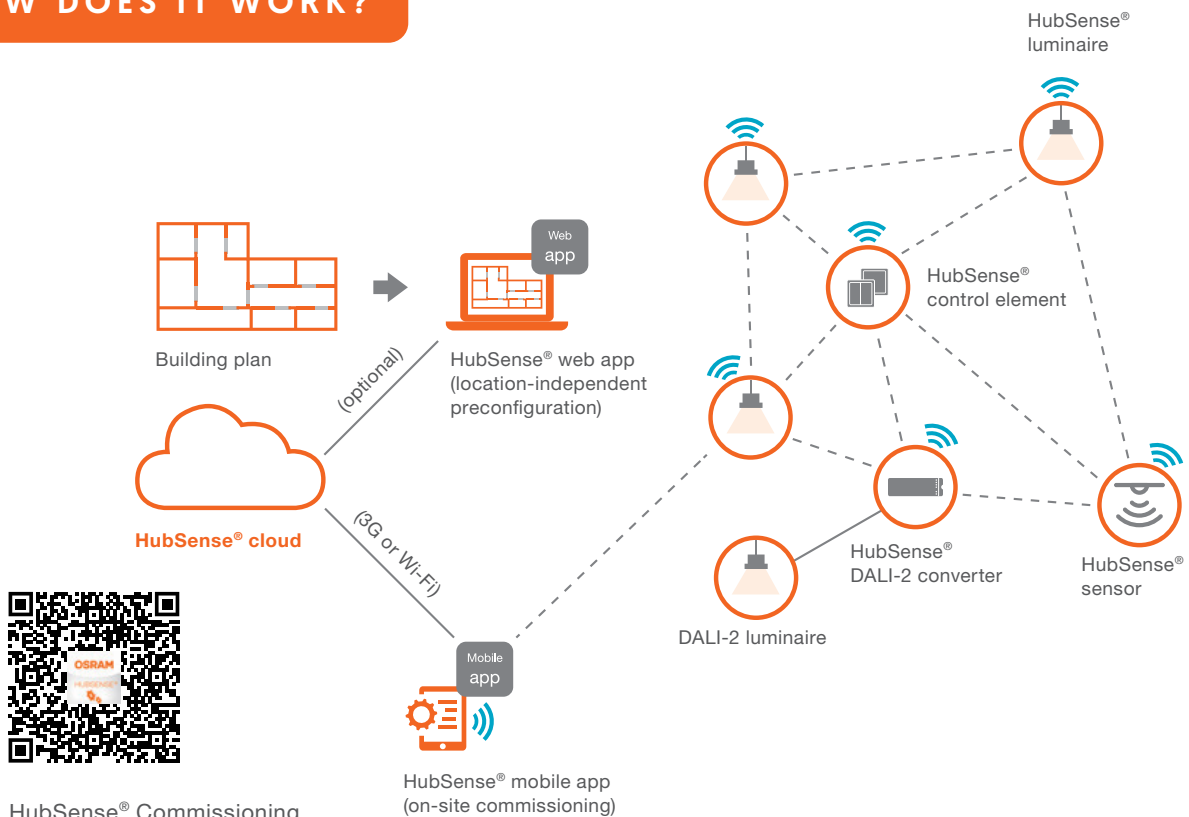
W DOES IT WORK?

HubSense® luminaire

Web app

Building plan

HubSense® web app (location-independent preconfiguration)

HubSense® control element

(optional)

HubSense® cloud

(3G or Wi-Fi)

HubSense® DALI-2 converter

HubSense® sensor

DALI-2 luminaire

OSRAM

HUBSENSE

Mobile app

HubSense® mobile app (on-site commissioning)

HubSense® Commissioning